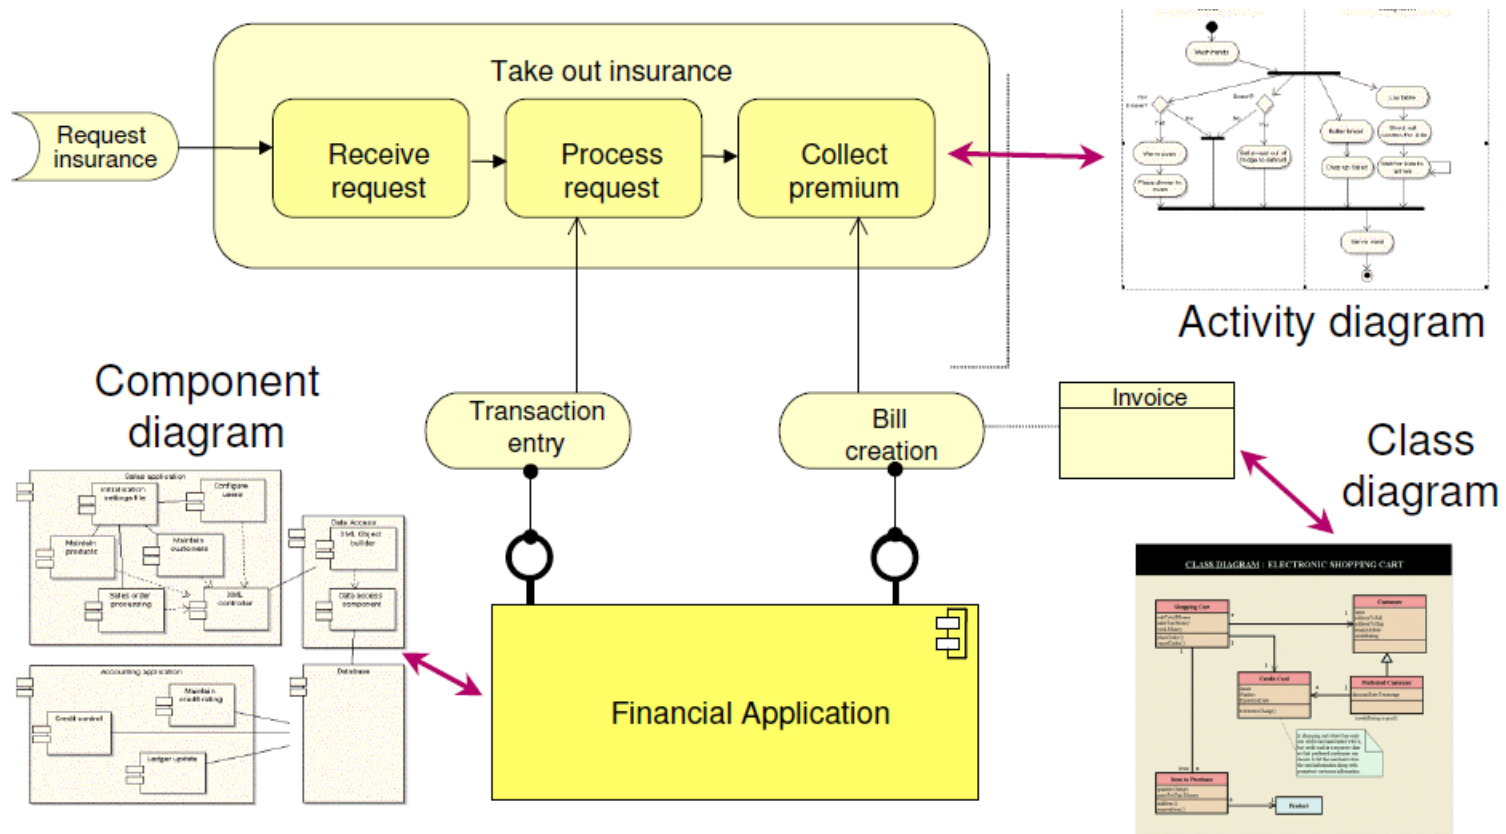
Take out insurance

Request insurance

Receive request

Process request

Collect premium

Activity diagram

Component diagram

Transaction entry

Bill creation

Invoice

Class diagram

Financial Application

Sales application

Initialization settings file

Configure users

Maintain products

Maintain customers

Sales order processing

XML controller

Data Access

XML Object builder

Data access component

Accounting application

Maintain credit rating

Credit control

Ledger update

Database

Wash hands

Serve meal

CLASS DIAGRAM : ELECTRONIC SHOPPING CART

Shopping Cart

Customer

Credit Card

Preferred Customer

Item to Purchase

Product